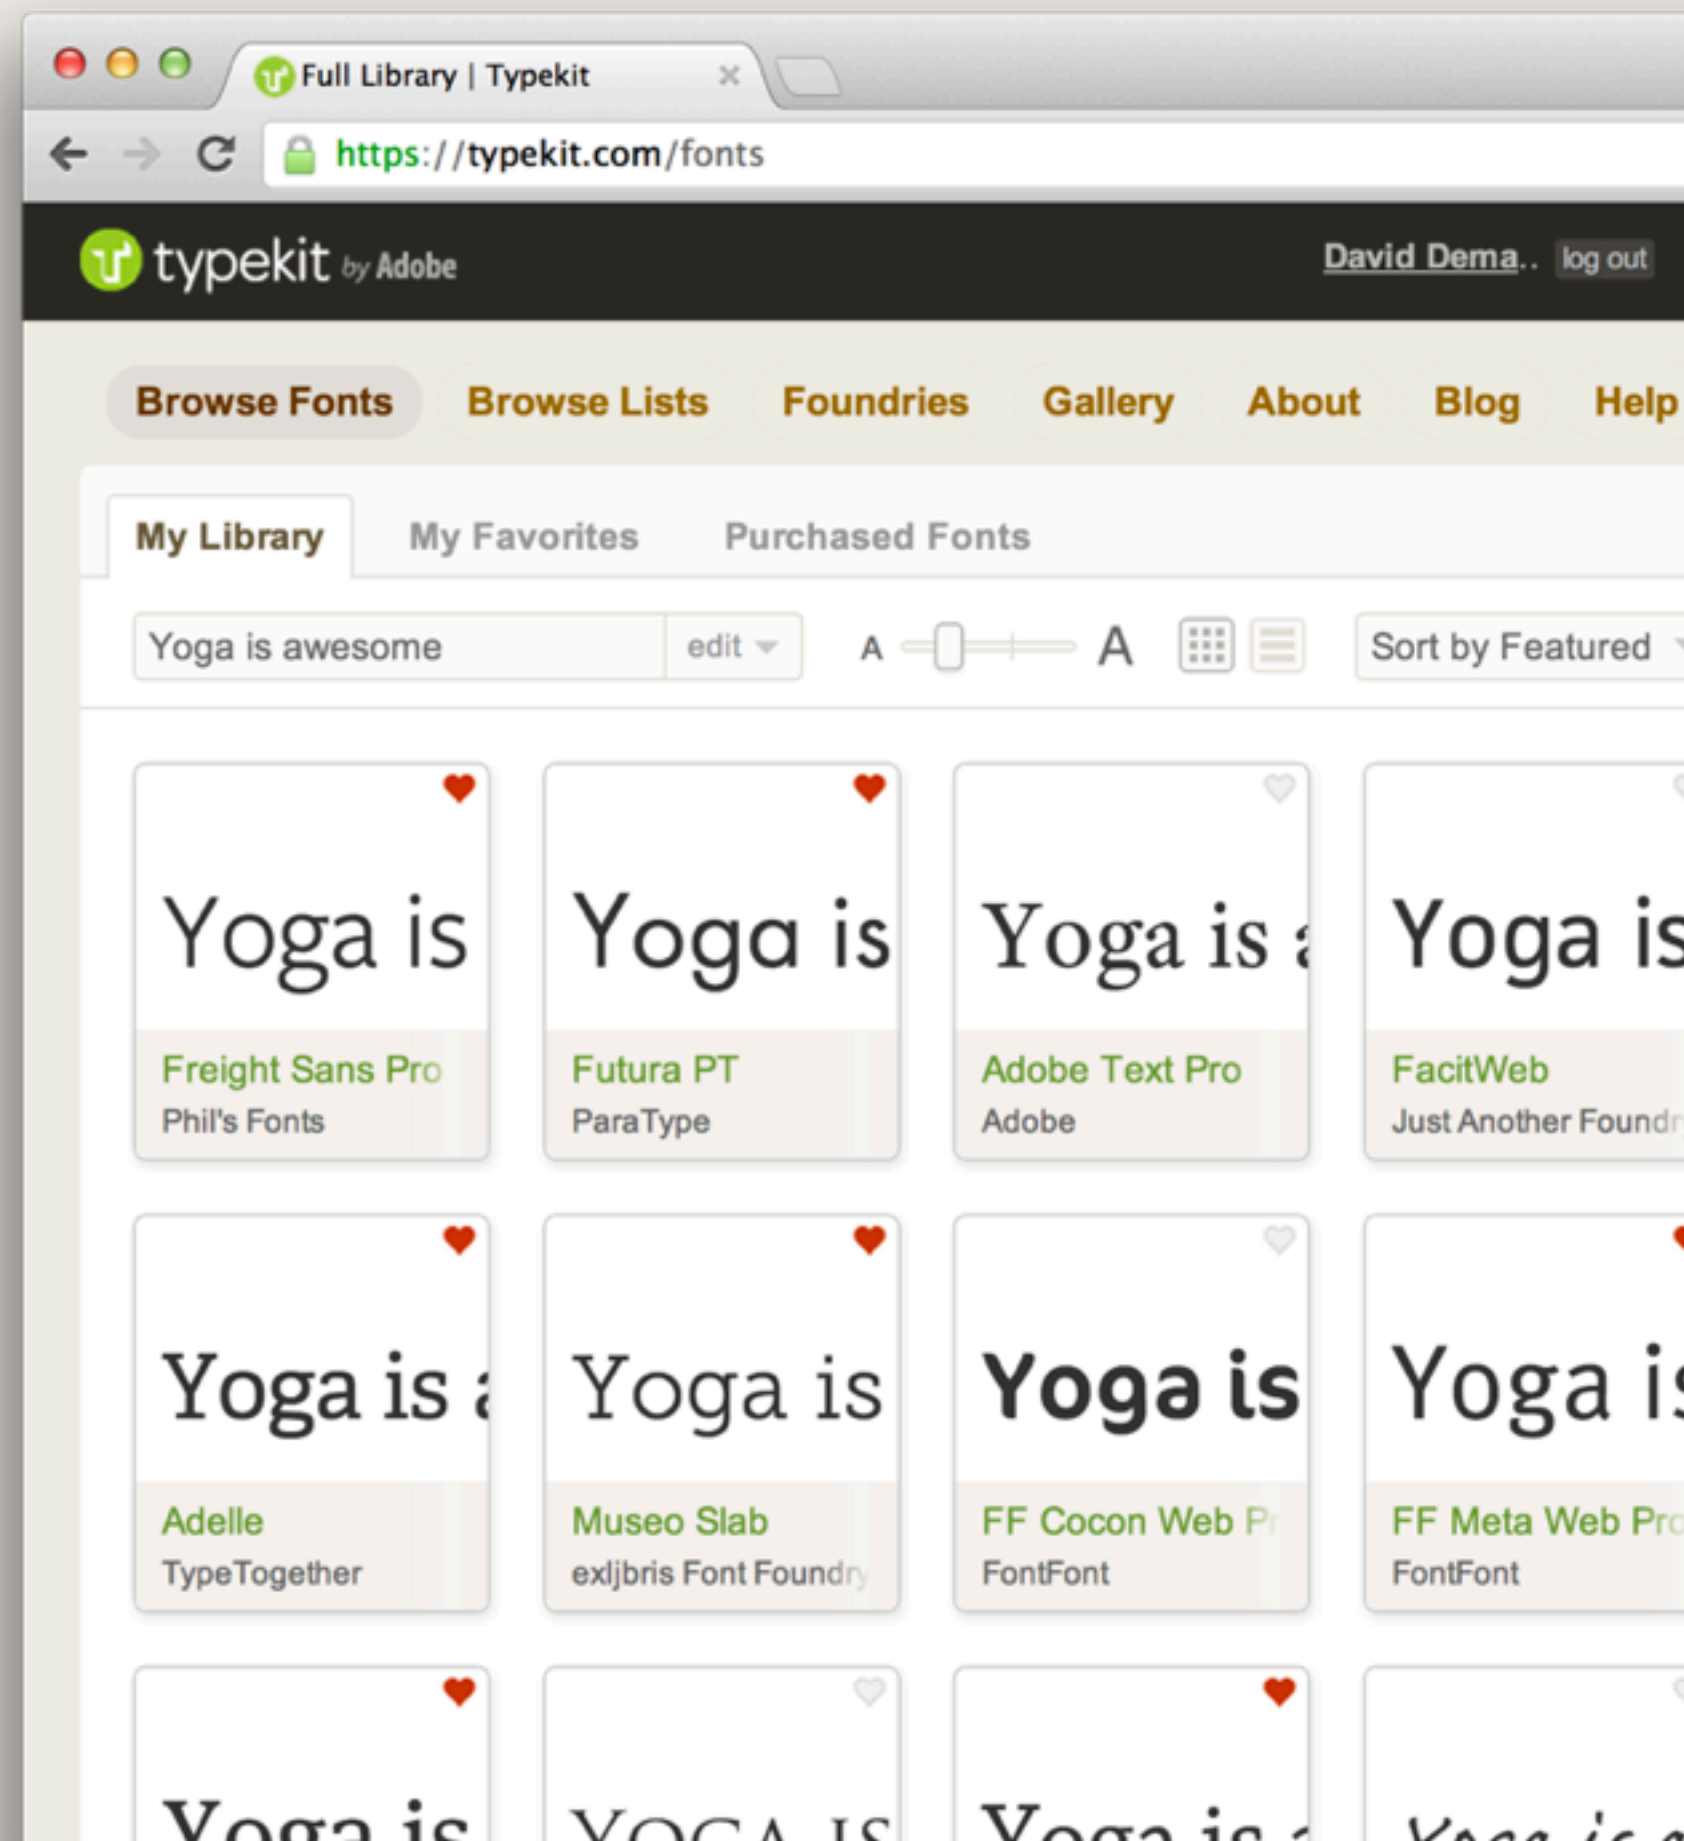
Full Library | Typekit ×

https://typekit.com/fonts

typekit by Adobe

David Dema.. log out

Browse Fonts Browse Lists Foundries Gallery About Blog Help

My Library My Favorites Purchased Fonts

Yoga is awesome edit

A A

Sort by Featured

Yoga is
Freight Sans Pro
Phil's Fonts

Yoga is
Futura PT
ParaType

Yoga is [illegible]
Adobe Text Pro
Adobe

Yoga is
FacitWeb
Just Another Foundr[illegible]

Yoga is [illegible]
Adelle
TypeTogether

Yoga is
Museo Slab
exljbris Font Foundr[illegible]

Yoga is
FF Cocon Web P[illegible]
FontFont

Yoga is
FF Meta Web Pr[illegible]
FontFont

Yoga is

YOGA IS

Yoga is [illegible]

Yoga is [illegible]